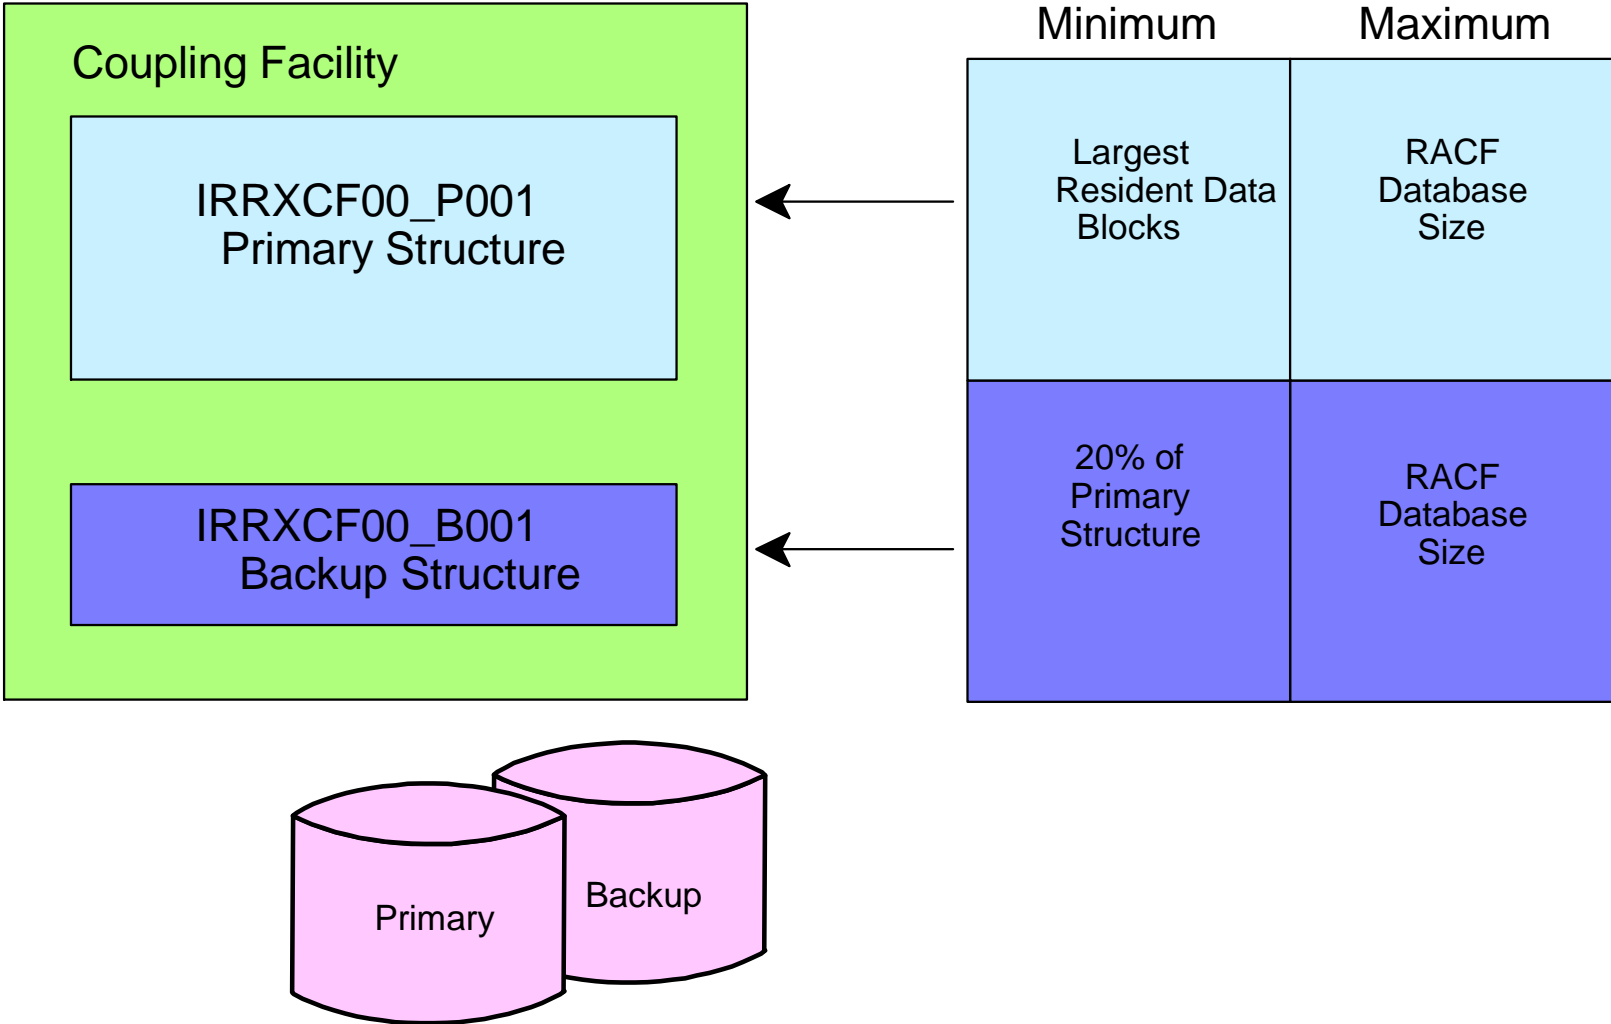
Coupling Facility

IRRXCF00_P001
Primary Structure

IRRXCF00_B001
Backup Structure

| Minimum | Maximum |
|---|---|
| Largest Resident Data Blocks | RACF Database Size |
| 20% of Primary Structure | RACF Database Size |

Primary

Backup